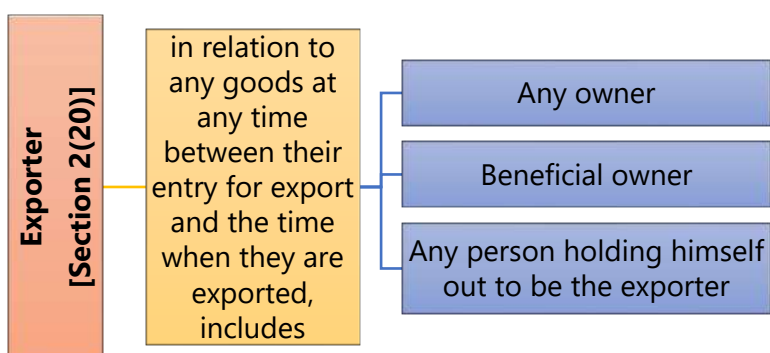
Exporter [Section 2(20)]

in relation to any goods at any time between their entry for export and the time when they are exported, includes

Any owner

Beneficial owner

Any person holding himself out to be the exporter